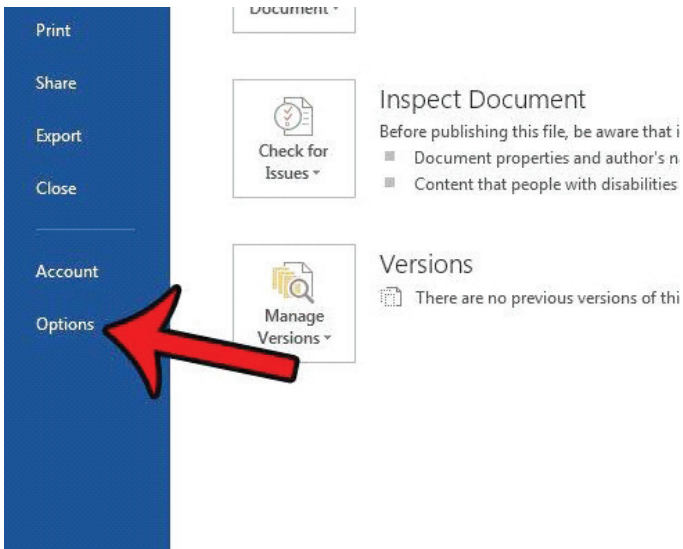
Print

Share

Export

Close

Account

Options

Document

Check for Issues

Inspect Document

Before publishing this file, be aware that i

Document properties and author's n

Content that people with disabilities

Manage Versions

Versions

There are no previous versions of thi